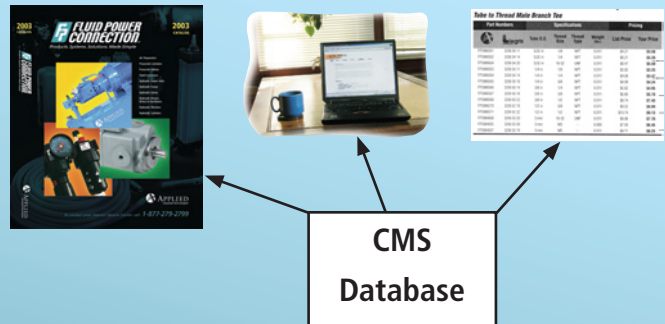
2003 CATALOG

FLUID POWER CONNECTION

Products. Systems. Solutions. Made Simple.

2003 CATALOG

APPLIED

1-877-279-2799

Tube to Thread Male Branch Tee

Part Numbers

Specifications

Pricing

List Price

Your Price

CMS Database